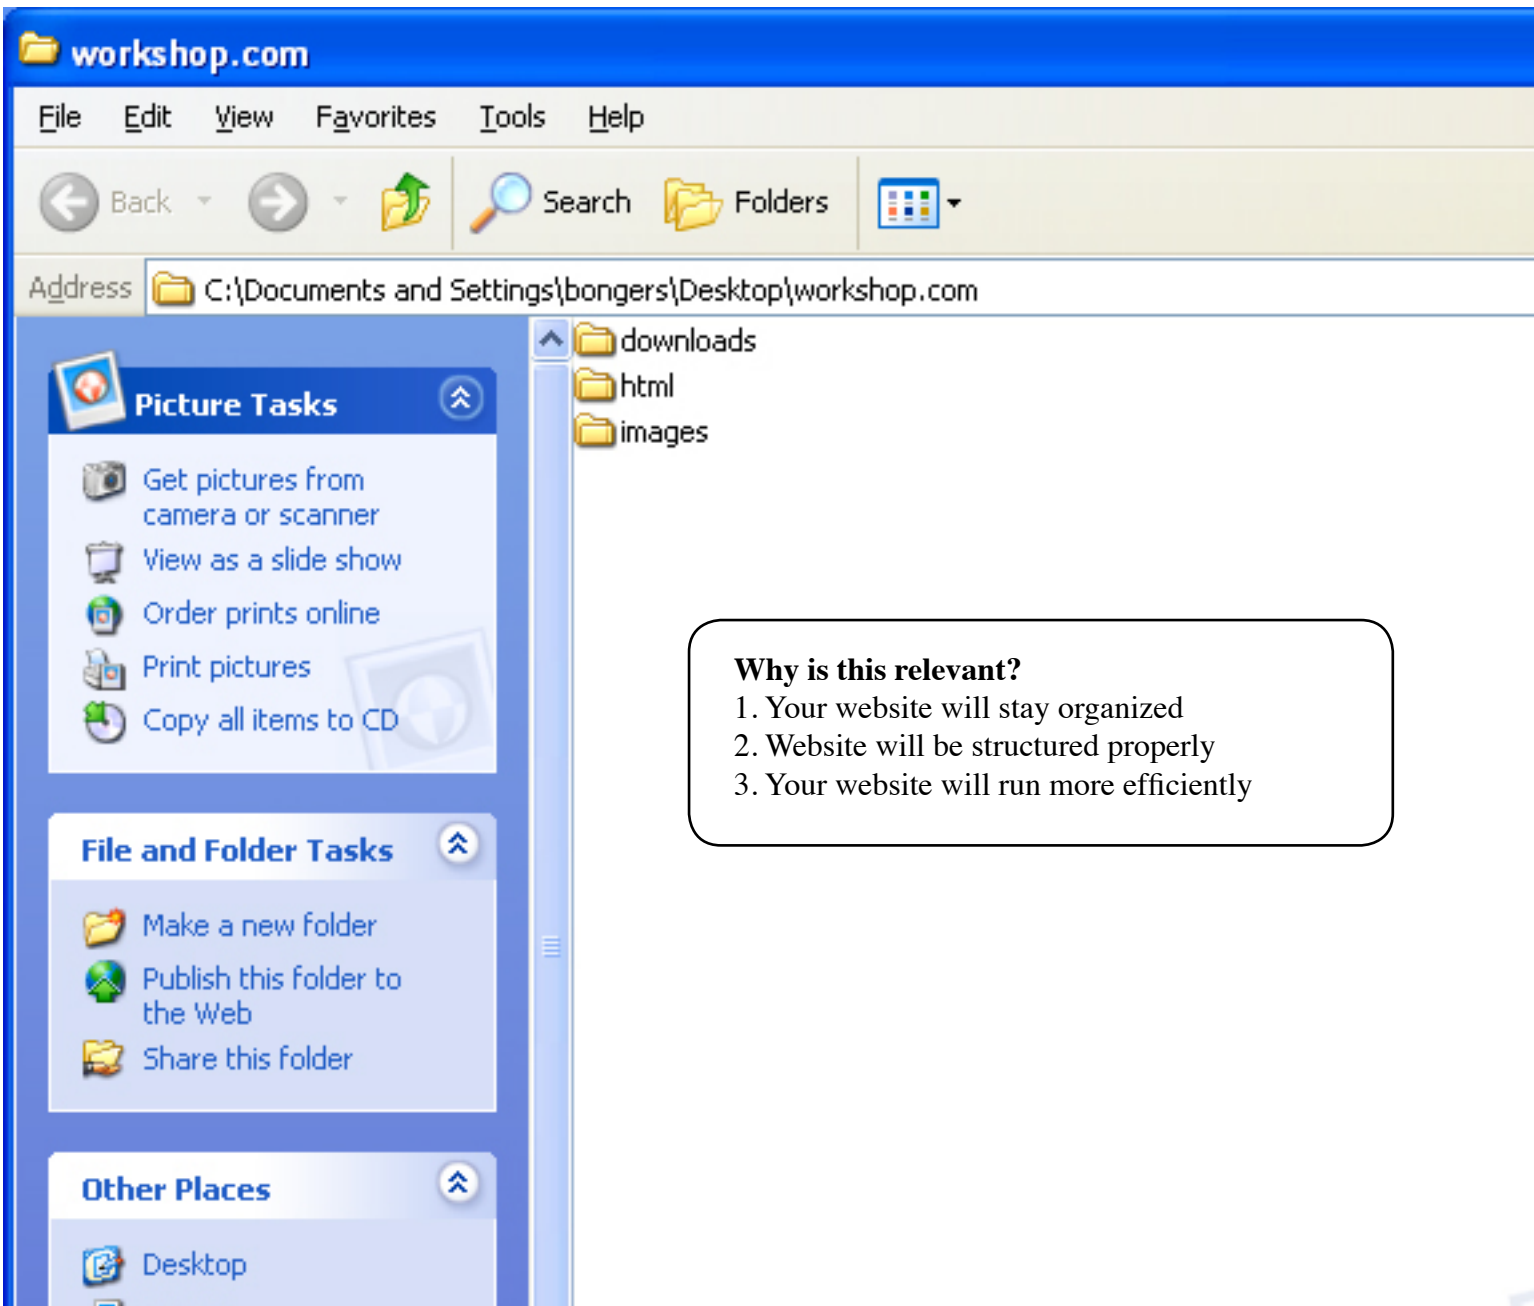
workshop.com

File Edit View Favorites Tools Help

Back Search Folders

Address C:\Documents and Settings\bongers\Desktop\workshop.com

Picture Tasks

Get pictures from camera or scanner
View as a slide show
Order prints online
Print pictures
Copy all items to CD

File and Folder Tasks

Make a new folder
Publish this folder to the Web
Share this folder

Other Places

Desktop

downloads
html
images

**Why is this relevant?**
1. Your website will stay organized
2. Website will be structured properly
3. Your website will run more efficiently